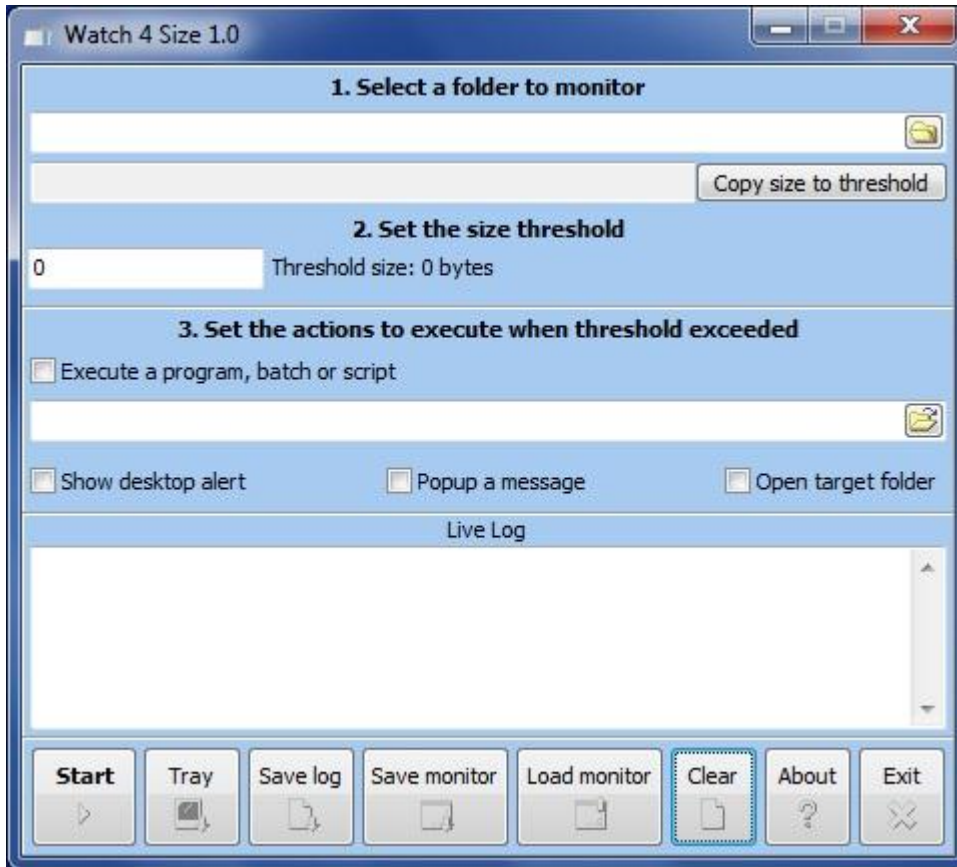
Watch 4 Size 1.0

1. Select a folder to monitor

Copy size to threshold

2. Set the size threshold

0

Threshold size: 0 bytes

3. Set the actions to execute when threshold exceeded

Execute a program, batch or script

Show desktop alert

Popup a message

Open target folder

Live Log

Start

Tray

Save log

Save monitor

Load monitor

Clear

About

Exit